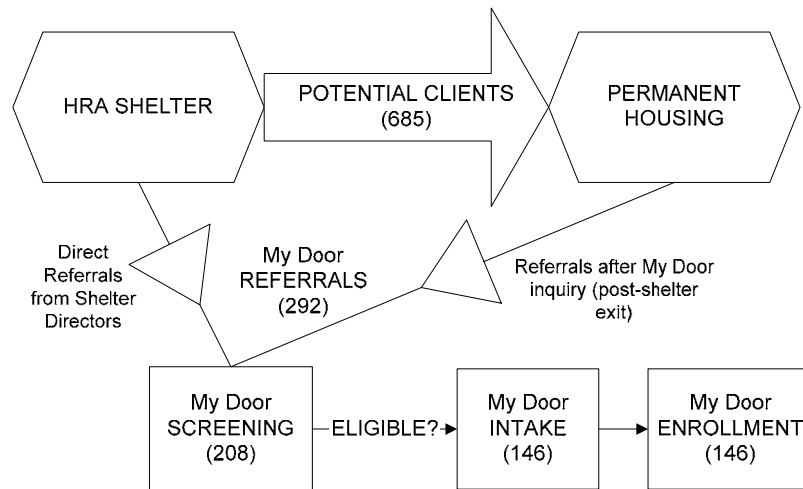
HRA SHELTER

POTENTIAL CLIENTS (685)

PERMANENT HOUSING

Direct Referrals from Shelter Directors

My Door REFERRALS (292)

Referrals after My Door inquiry (post-shelter exit)

My Door SCREENING (208)

ELIGIBLE?

My Door INTAKE (146)

My Door ENROLLMENT (146)